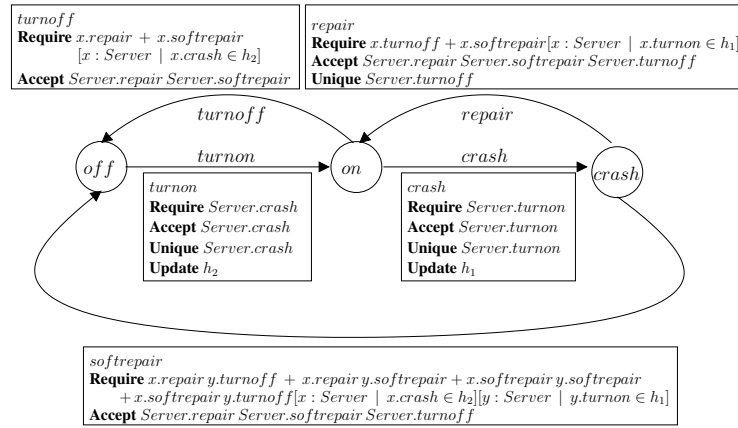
$turnoff$
**Require** $x.repair + x.softrepair$ $[x : Server \mid x.crash \in h_2]$
**Accept** $Server.repair\ Server.softrepair$

$repair$
**Require** $x.turnoff + x.softrepair[x : Server \mid x.turnon \in h_1]$
**Accept** $Server.repair\ Server.softrepair\ Server.turnoff$
**Unique** $Server.turnoff$

$turnoff$

$repair$

$off$

$turnon$

$on$

$crash$

$crash$

$turnon$
**Require** $Server.crash$
**Accept** $Server.crash$
**Unique** $Server.crash$
**Update** $h_2$

$crash$
**Require** $Server.turnon$
**Accept** $Server.turnon$
**Unique** $Server.turnon$
**Update** $h_1$

$softrepair$
**Require** $x.repair\ y.turnoff + x.repair\ y.softrepair + x.softrepair\ y.softrepair$ $+ x.softrepair\ y.turnoff[x : Server \mid x.crash \in h_2][y : Server \mid y.turnon \in h_1]$
**Accept** $Server.repair\ Server.softrepair\ Server.turnoff$